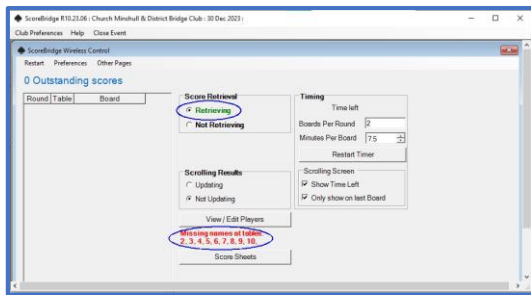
ScoreBridge R10.23.06 : Church Minshull & District Bridge Club : 30 Dec 2023 :

Club Preferences Help Close Event

ScoreBridge Wireless Control

Restart Preferences Other Pages

0 Outstanding scores

| Round | Table | Board |
|---|---|---|

Score Retrieval
Retrieving
Not Retrieving

Timing
Time left
Boards Per Round 2
Minutes Per Board 7.5
Restart Timer

Scrolling Results
Updating
Not Updating

Scrolling Screen
Show Time Left
Only show on last Board

View / Edit Players

Missing names at tables 2, 3, 4, 5, 6, 7, 8, 9, 10.

Score Sheets